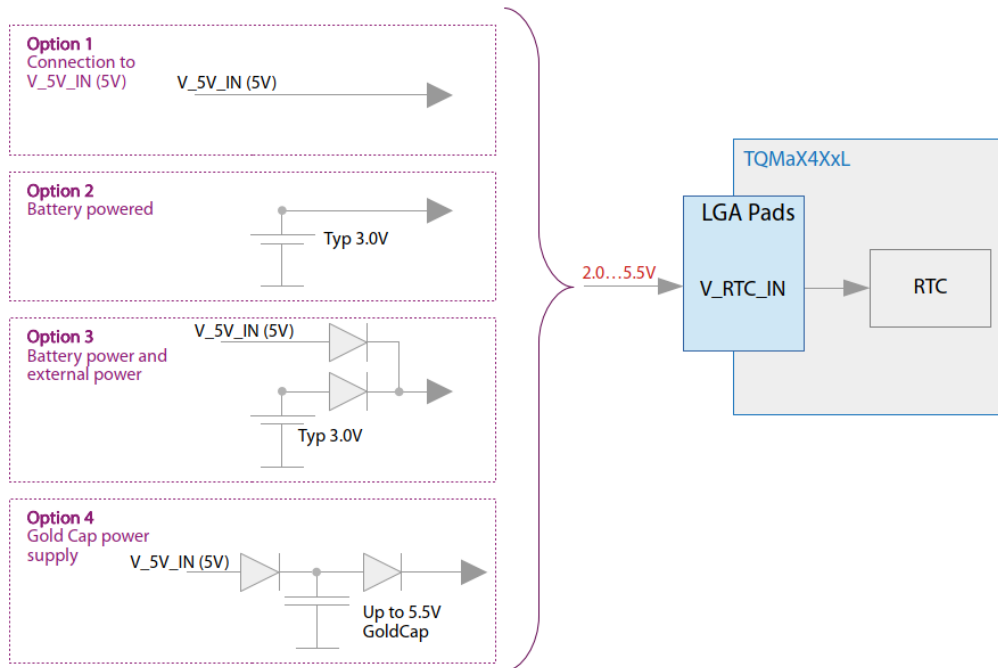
Option 1
Connection to V_5V_IN (5V)

V_5V_IN (5V)

Option 2
Battery powered

Typ 3.0V

Option 3
Battery power and external power

V_5V_IN (5V)

Typ 3.0V

Option 4
Gold Cap power supply

V_5V_IN (5V)

Up to 5.5V
GoldCap

2.0…5.5V

TQMaX4XxL

LGA Pads

V_RTC_IN

RTC